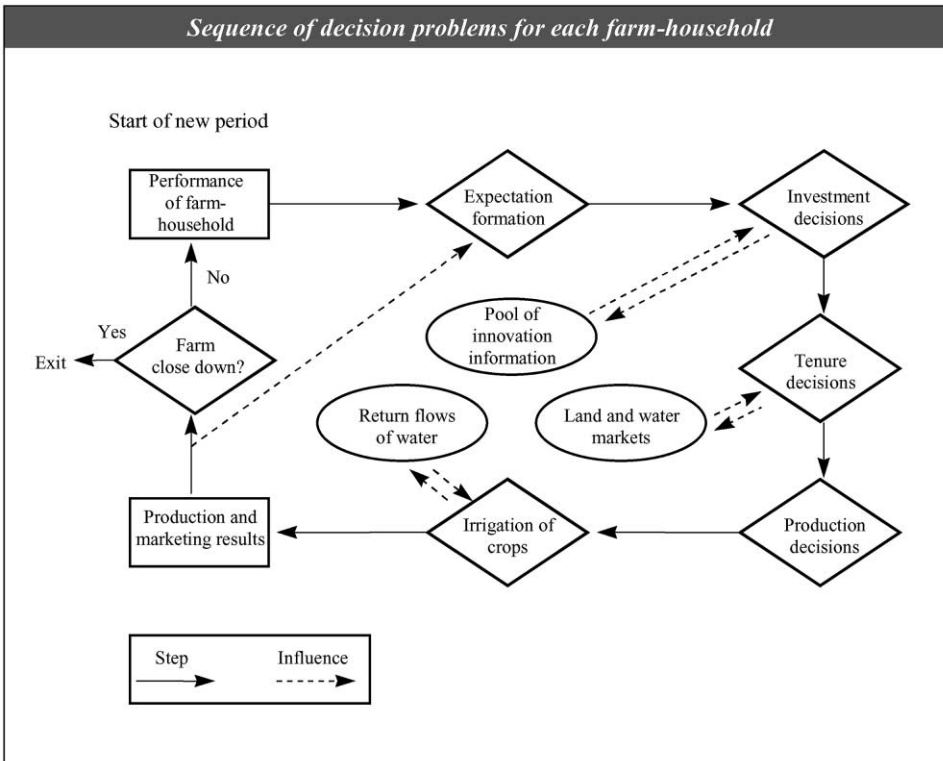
Sequence of decision problems for each farm-household

Start of new period

Performance of farm-household

Expectation formation

Investment decisions

No

Yes

Exit

Farm close down?

Pool of innovation information

Tenure decisions

Return flows of water

Land and water markets

Production and marketing results

Irrigation of crops

Production decisions

Step

Influence